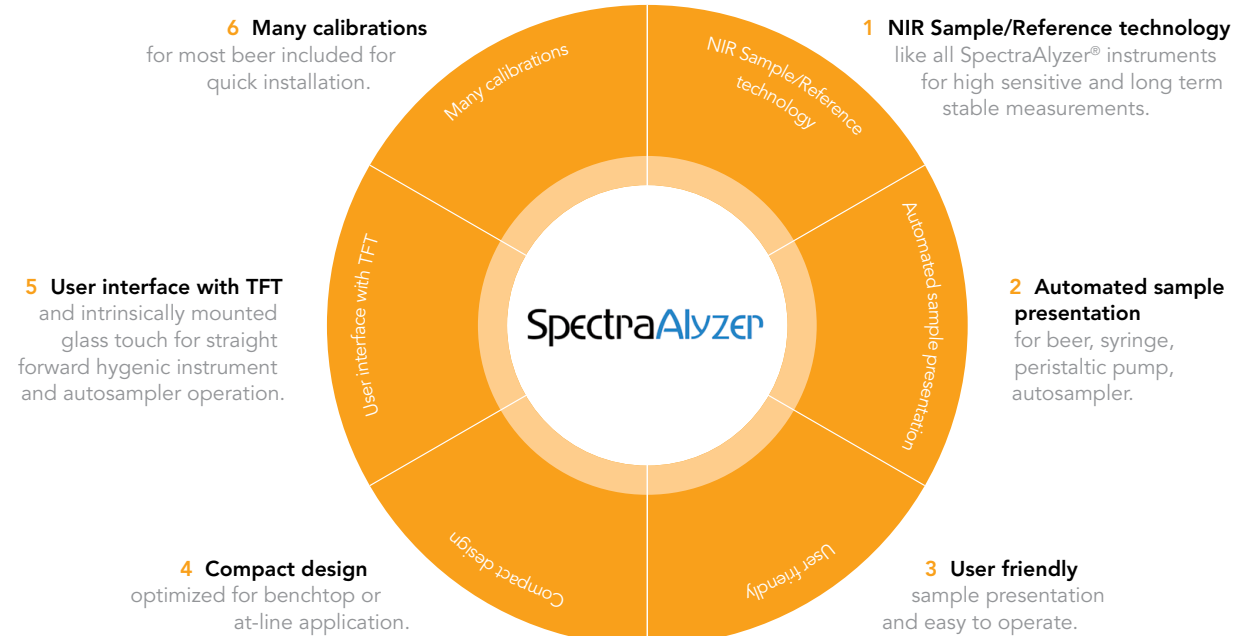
6 Many calibrations
for most beer included for quick installation.

1 NIR Sample/Reference technology
like all SpectraAlyzer® instruments for high sensitive and long term stable measurements.

Many calibrations

NIR Sample/Reference technology

Automated sample presentation

User interface with TFT

SpectraAlyzer

5 User interface with TFT
and intrinsically mounted glass touch for straight forward hygenic instrument and autosampler operation.

2 Automated sample presentation
for beer, syringe, peristaltic pump, autosampler.

Compact design

User friendly

4 Compact design
optimized for benchtop or at-line application.

3 User friendly
sample presentation and easy to operate.